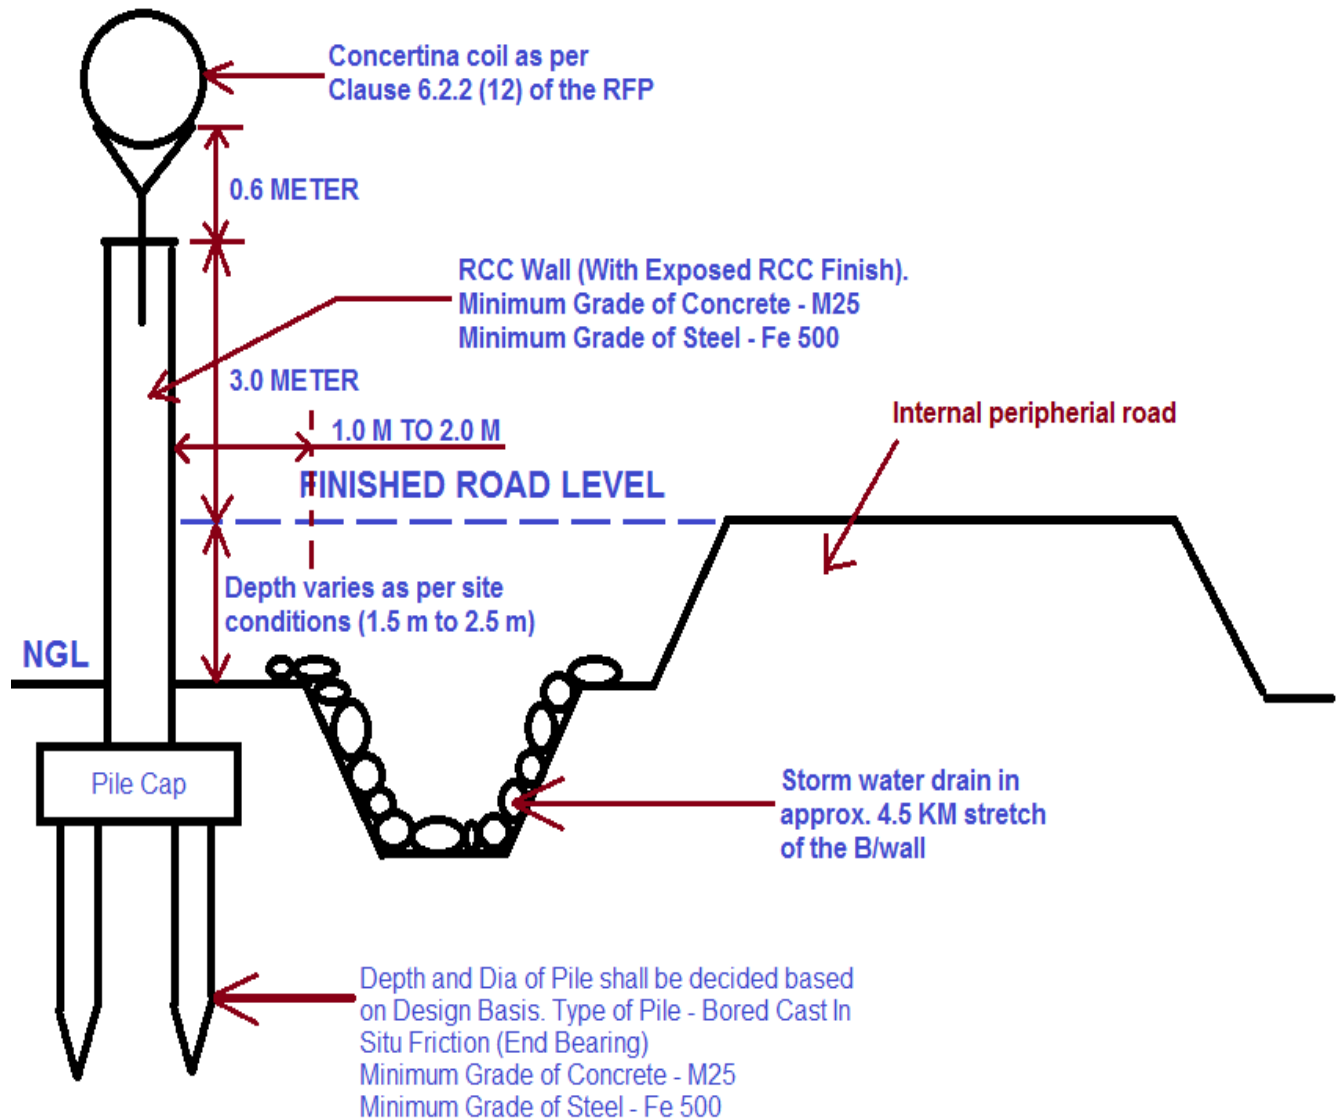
Concertina coil as per
Clause 6.2.2 (12) of the RFP

0.6 METER

RCC Wall (With Exposed RCC Finish).
Minimum Grade of Concrete - M25
Minimum Grade of Steel - Fe 500

3.0 METER

1.0 M TO 2.0 M

Internal peripherial road

FINISHED ROAD LEVEL

Depth varies as per site conditions (1.5 m to 2.5 m)

NGL

Pile Cap

Storm water drain in approx. 4.5 KM stretch of the B/wall

Depth and Dia of Pile shall be decided based on Design Basis. Type of Pile - Bored Cast In Situ Friction (End Bearing)
Minimum Grade of Concrete - M25
Minimum Grade of Steel - Fe 500